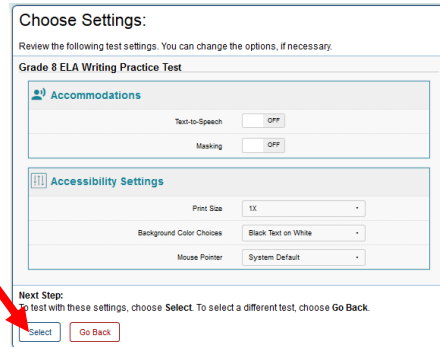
Choose Settings:

Review the following test settings. You can change the options, if necessary.

Grade 8 ELA Writing Practice Test

Accommodations

Text-to-Speech OFF

Masking OFF

Accessibility Settings

Print Size 1X

Background Color Choices Black Text on White

Mouse Pointer System Default

Next Step:
To test with these settings, choose Select. To select a different test, choose Go Back.

Select Go Back